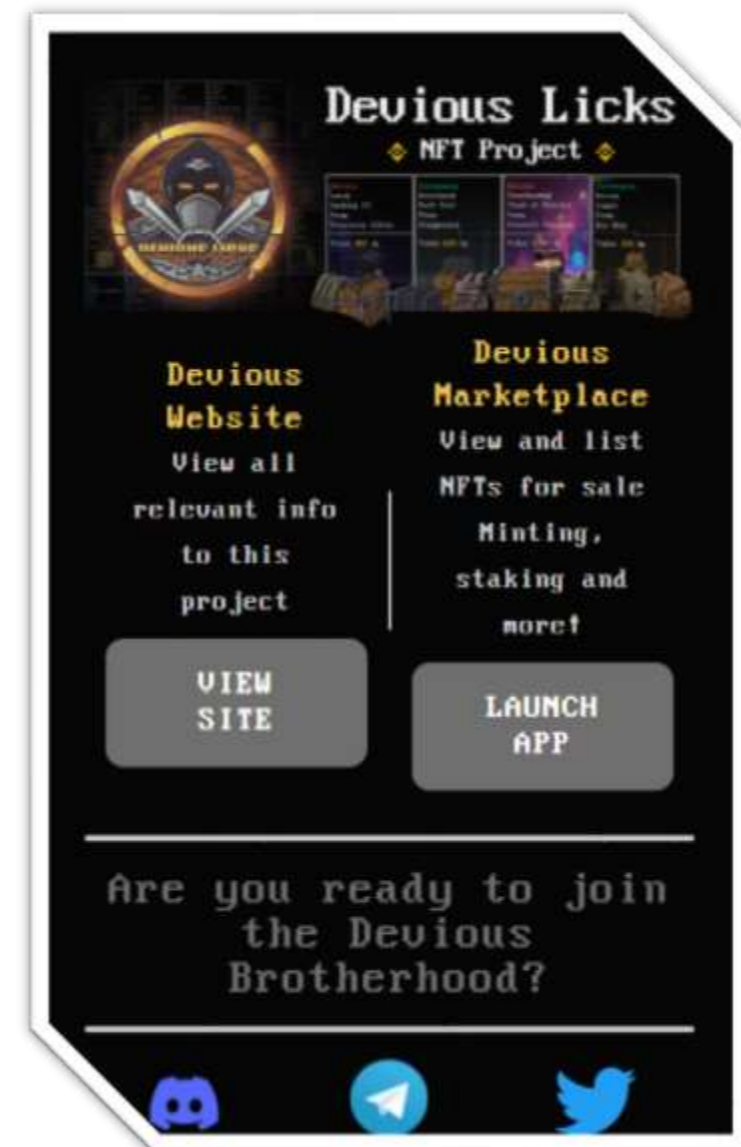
Devious Licks

◆ NFT Project ◆

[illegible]

Devious Website

View all relevant info to this project

VIEW SITE

Devious Marketplace

View and list NFTs for sale Minting, staking and more!

LAUNCH APP

Are you ready to join the Devious Brotherhood?